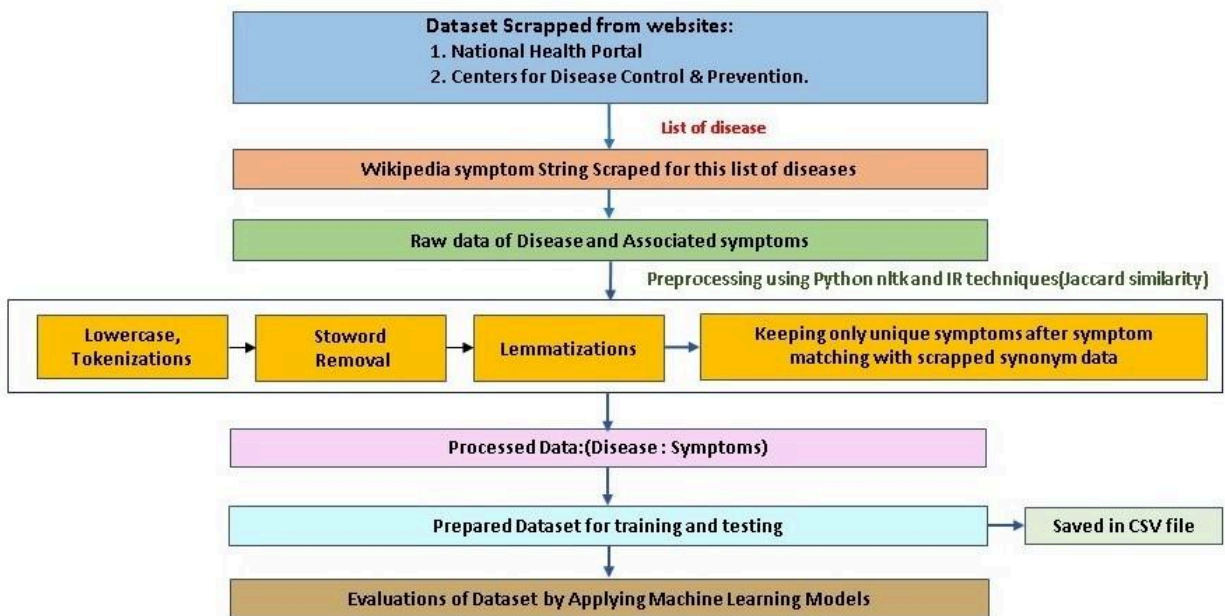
Dataset Scrapped from websites:
1. National Health Portal
2. Centers for Disease Control & Prevention.

List of disease

Wikipedia symptom String Scraped for this list of diseases

Raw data of Disease and Associated symptoms

Preprocessing using Python nltk and IR techniques(Jaccard similarity)

Lowercase, Tokenizations

Stoword Removal

Lemmatizations

Keeping only unique symptoms after symptom matching with scrapped synonym data

Processed Data:(Disease : Symptoms)

Prepared Dataset for training and testing

Saved in CSV file

Evaluations of Dataset by Applying Machine Learning Models